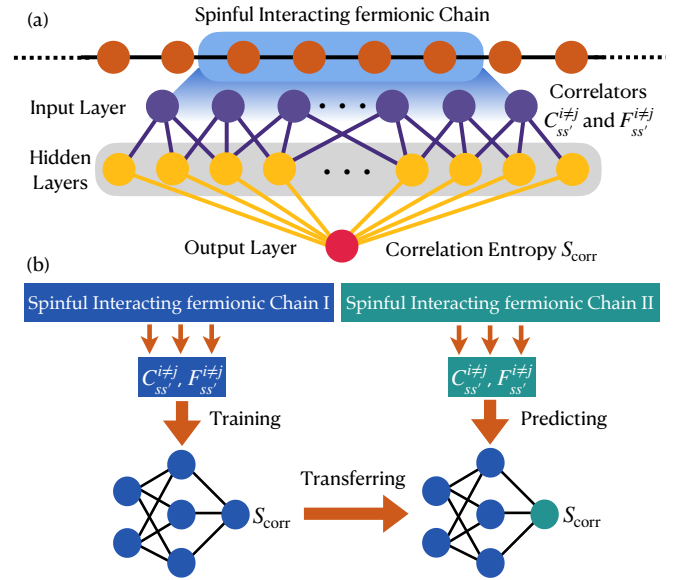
(a)

Spinful Interacting fermionic Chain

Input Layer

Correlators $C_{ss'}^{i\neq j}$ and $F_{ss'}^{i\neq j}$

Hidden Layers

Output Layer

Correlation Entropy $S_{\text{corr}}$

(b)

Spinful Interacting fermionic Chain I

Spinful Interacting fermionic Chain II

$C_{ss'}^{i\neq j}, F_{ss'}^{i\neq j}$

$C_{ss'}^{i\neq j}, F_{ss'}^{i\neq j}$

Training

Predicting

Transferring

$S_{\text{corr}}$

$S_{\text{corr}}$